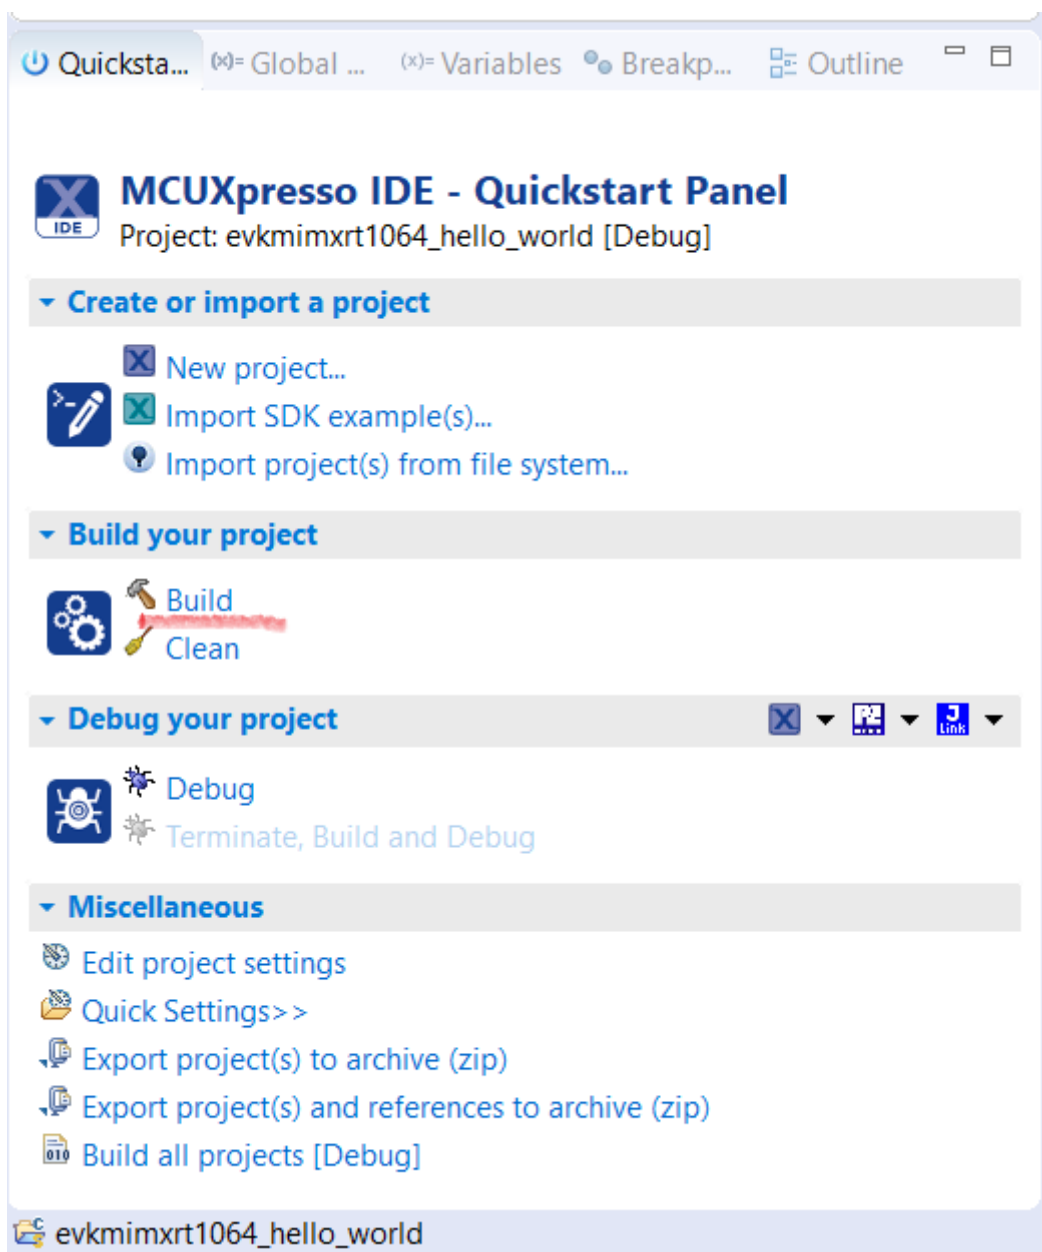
Quicksta... (x)= Global ... (x)= Variables Breakp... Outline

IDE

MCUXpresso IDE - Quickstart Panel
Project: evkmimxrt1064_hello_world [Debug]

Create or import a project

New project...
Import SDK example(s)...
Import project(s) from file system...

Build your project

Build
Clean

Debug your project

Link

Debug
Terminate, Build and Debug

Miscellaneous

Edit project settings
Quick Settings>>
Export project(s) to archive (zip)
Export project(s) and references to archive (zip)
Build all projects [Debug]

evkmimxrt1064_hello_world